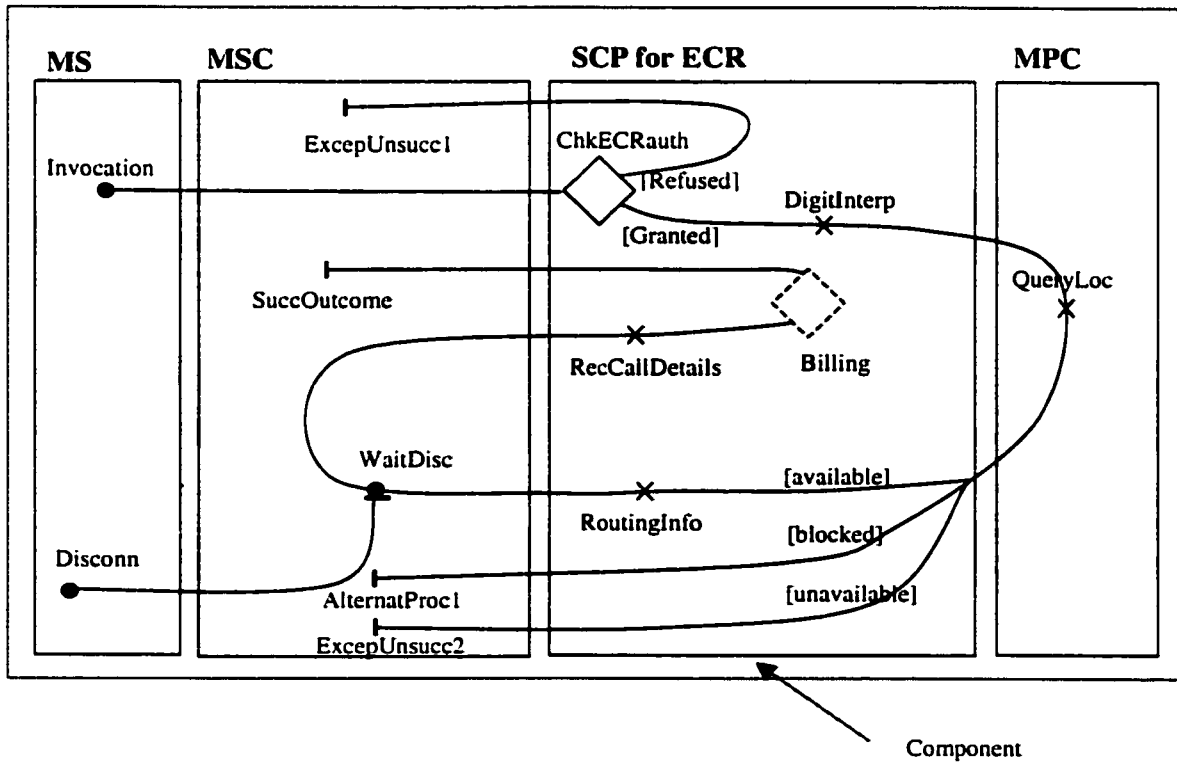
MS
MSC
SCP for ECR
MPC

ExcepUnsucc1
ChkECRauth
Invocation
[Refused]
DigitInterp
[Granted]
SuccOutcome
QueryLoc
RecCallDetails
Billing
WaitDisc
[available]
RoutingInfo
[blocked]
Disconn
AlternatProc1
[unavailable]
ExcepUnsucc2

Component